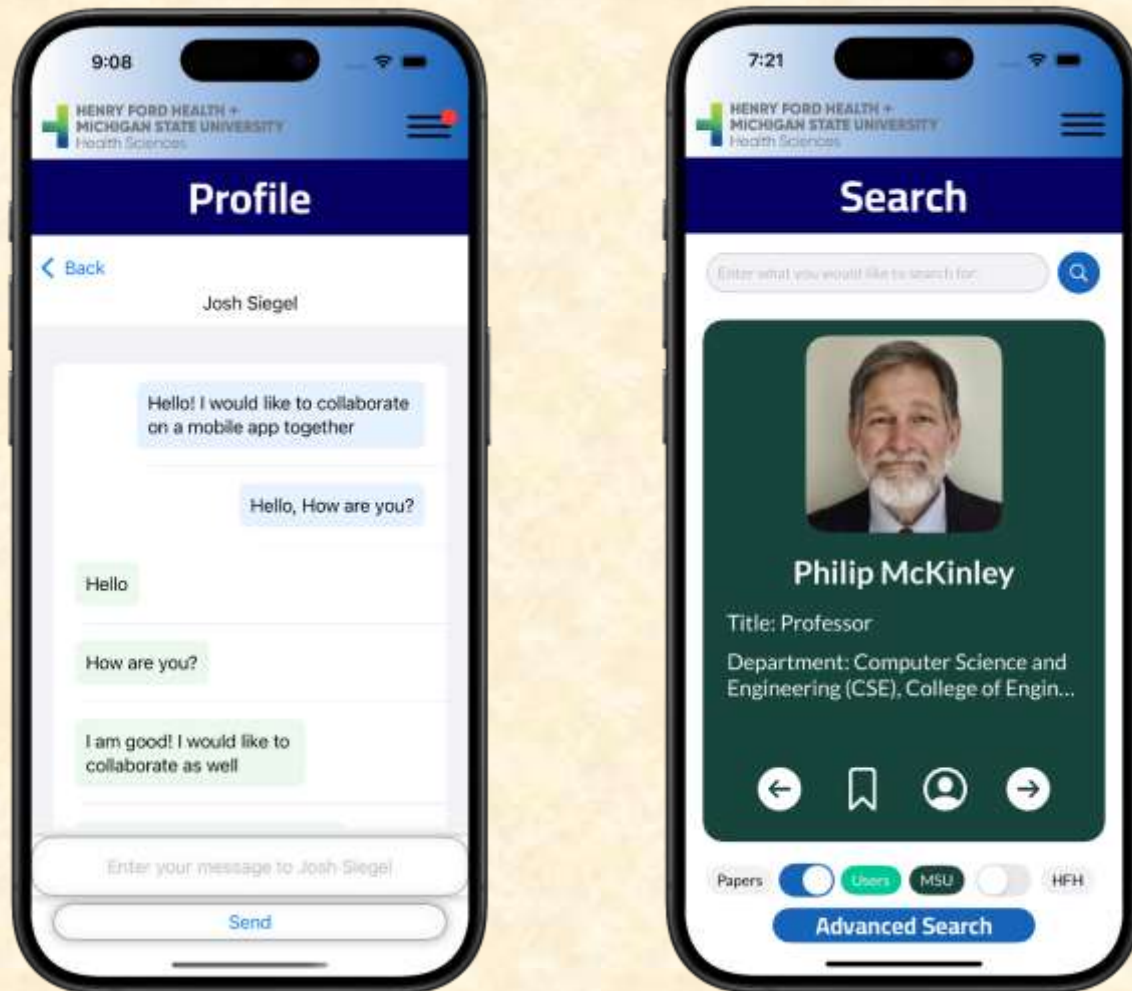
9:08

HENRY FORD HEALTH + MICHIGAN STATE UNIVERSITY Health Sciences

Profile

< Back

Josh Siegel

Hello! I would like to collaborate on a mobile app together

Hello, How are you?

Hello

How are you?

I am good! I would like to collaborate as well

Enter your message to Josh Siegel

Send

7:21

HENRY FORD HEALTH + MICHIGAN STATE UNIVERSITY Health Sciences

Search

Enter what you would like to search for

Philip McKinley

Title: Professor

Department: Computer Science and Engineering (CSE), College of Engin...

Papers Users MSU HFH

Advanced Search